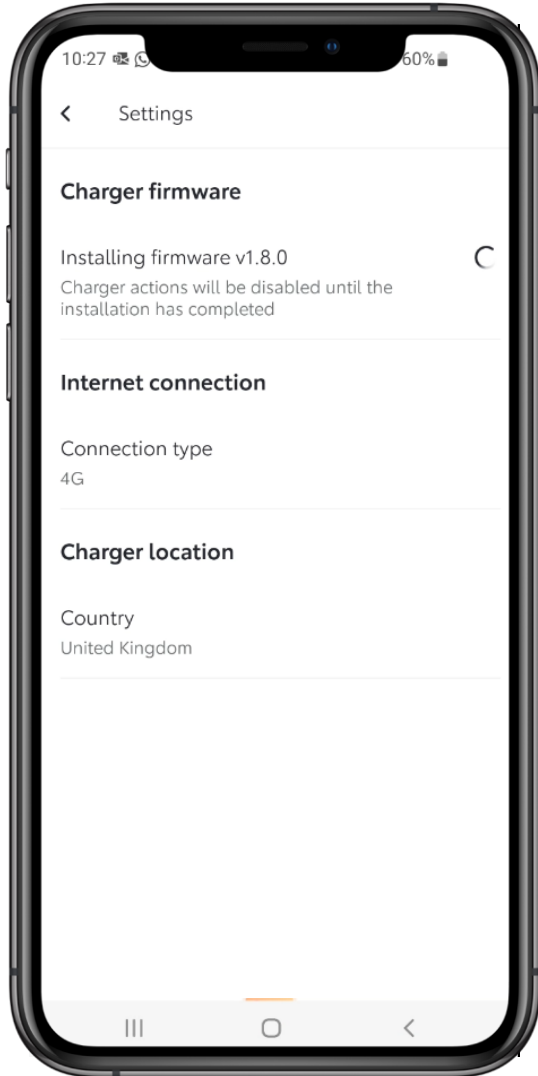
10:27

60%

<

Settings

Charger firmware

Installing firmware v1.8.0

Charger actions will be disabled until the installation has completed

Internet connection

Connection type

4G

Charger location

Country

United Kingdom